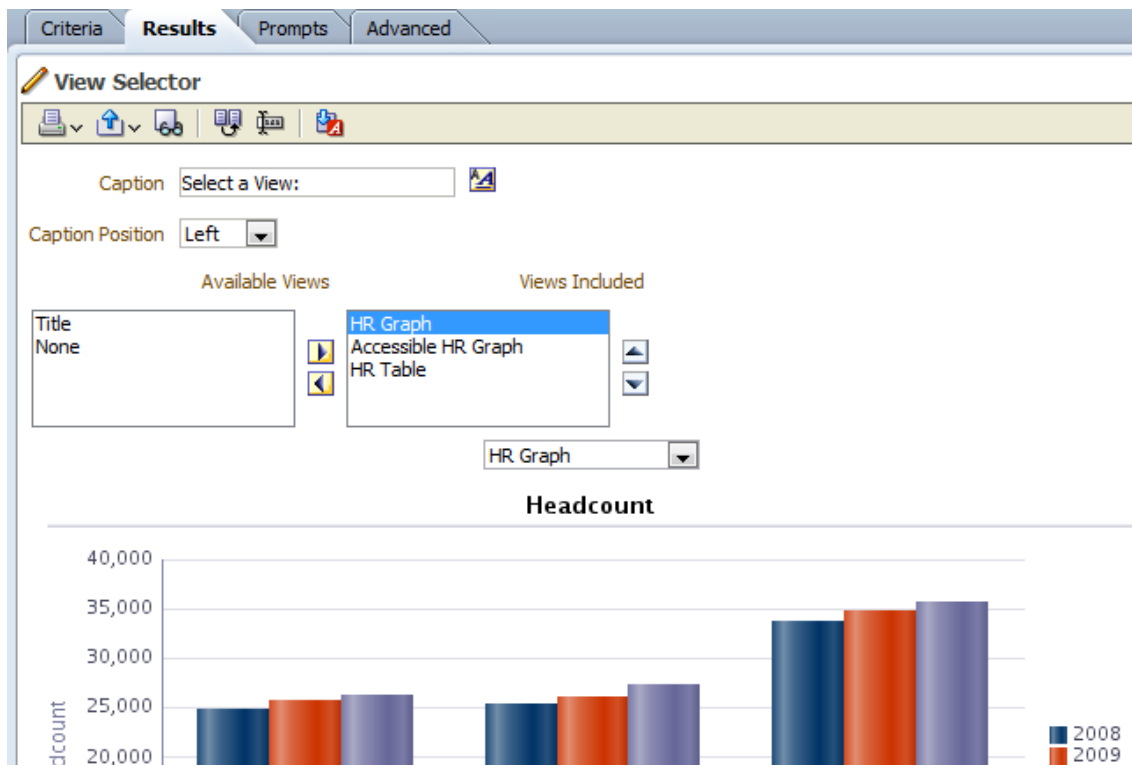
Criteria | Results | Prompts | Advanced

View Selector

Caption Select a View:

Caption Position Left

Available Views

Title
None

Views Included

HR Graph
Accessible HR Graph
HR Table

HR Graph

Headcount

40,000
35,000
30,000
25,000
20,000

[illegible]dcount

2008
2009